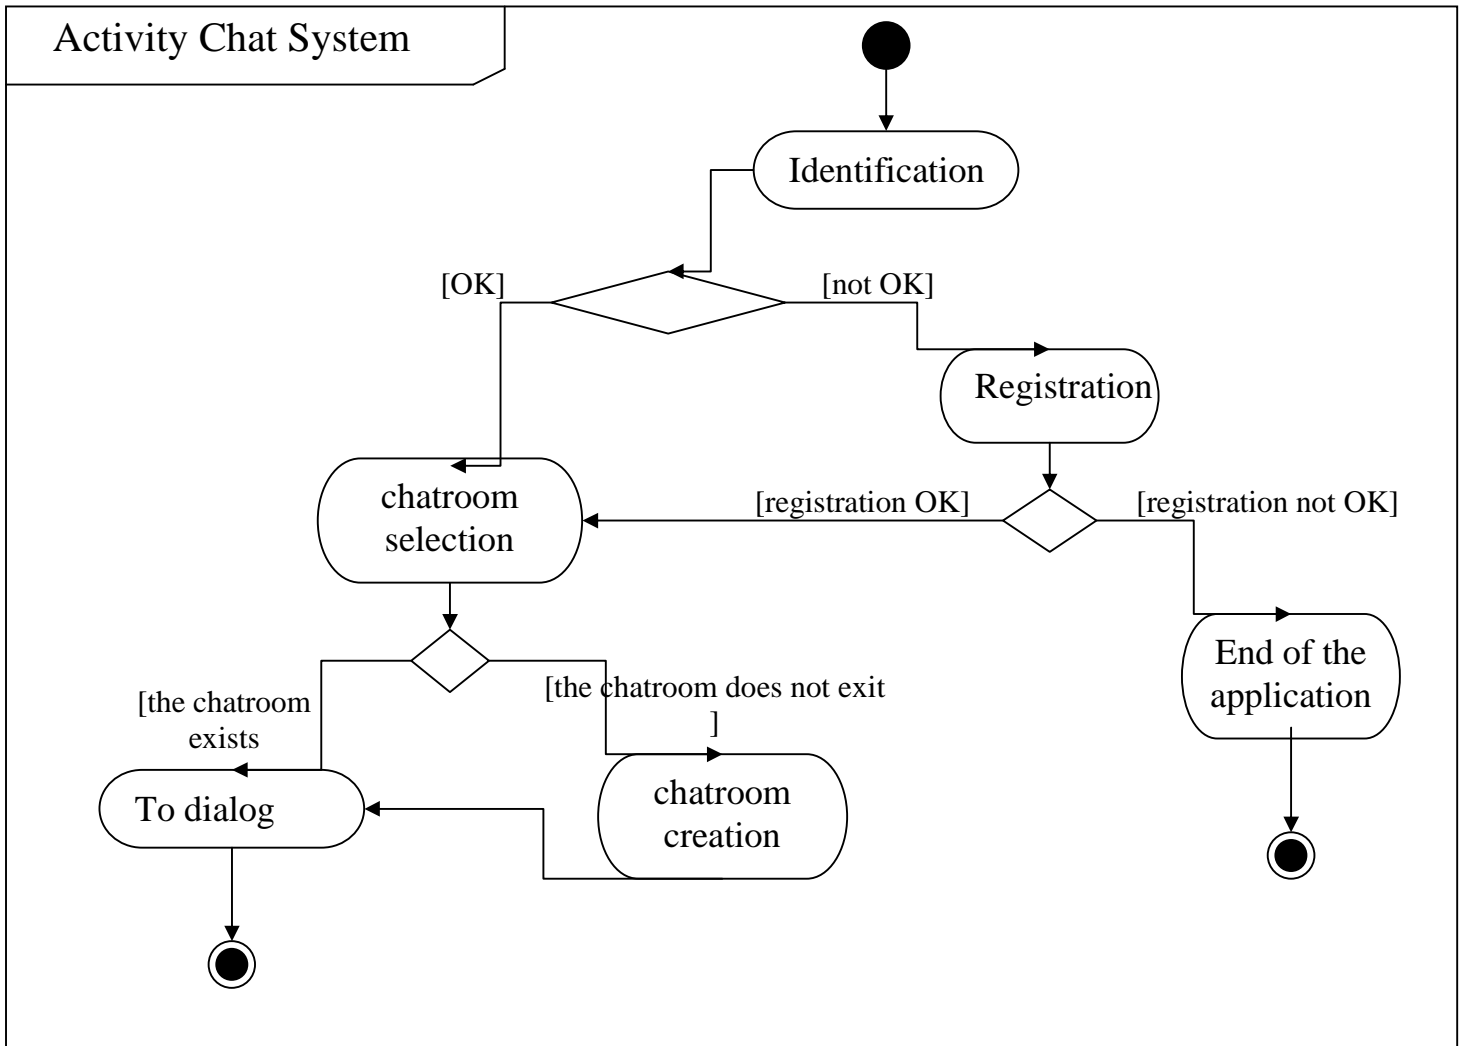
Activity Chat System

Identification

[OK]

[not OK]

Registration

chatroom selection

[registration OK]

[registration not OK]

End of the application

[the chatroom exists

[the chatroom does not exit ]

To dialog

chatroom creation